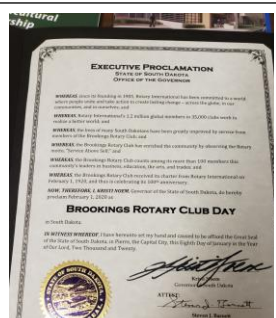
ultural

EXECUTIVE PROCLAMATION
STATE OF SOUTH DAKOTA
OFFICE OF THE GOVERNOR

WHEREAS, since its founding in 1905, Rotary International has been committed to a world where people unite and take action to create lasting change – across the globe, in our communities, and in ourselves; and

WHEREAS, Rotary International's 1.2 million global members in 35,000 clubs work to make a better world; and

WHEREAS, the lives of many South Dakotans have been greatly improved by service from members of the Brookings Rotary Club; and

WHEREAS, the Brookings Rotary Club has enriched the community by observing the Rotary motto, "Service Above Self;" and

WHEREAS, the Brookings Rotary Club counts among its more than 100 members this community's leaders in business, education, the arts, and trades; and

WHEREAS, the Brookings Rotary Club received its charter from Rotary International on February 1, 1920, and thus is celebrating its 100th anniversary:

NOW, THEREFORE, I, KRISTI NOEM, Governor of the State of South Dakota, do hereby proclaim February 1, 2020 as,

BROOKINGS ROTARY CLUB DAY

in South Dakota.

IN WITNESS WHEREOF, I have hereunto set my hand and caused to be affixed the Great Seal of the State of South Dakota, in Pierre, the Capitol City, this Eighth Day of January in the Year of Our Lord, Two Thousand and Twenty.

Kristi Noem
Governor of South Dakota

ATTEST:

Steven J. Barnett